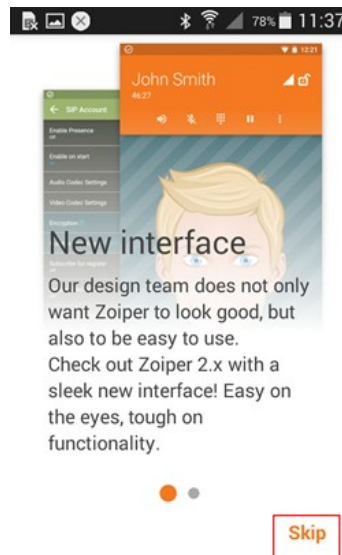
78% 11:37

12:21

John Smith
46:27

SIP Account
Enable Presence
Enable on start
Audio Codec Settings
Video Codec Settings
Encryption
Subscribe for register

New interface

Our design team does not only want Zoiper to look good, but also to be easy to use.
Check out Zoiper 2.x with a sleek new interface! Easy on the eyes, tough on functionality.

Skip